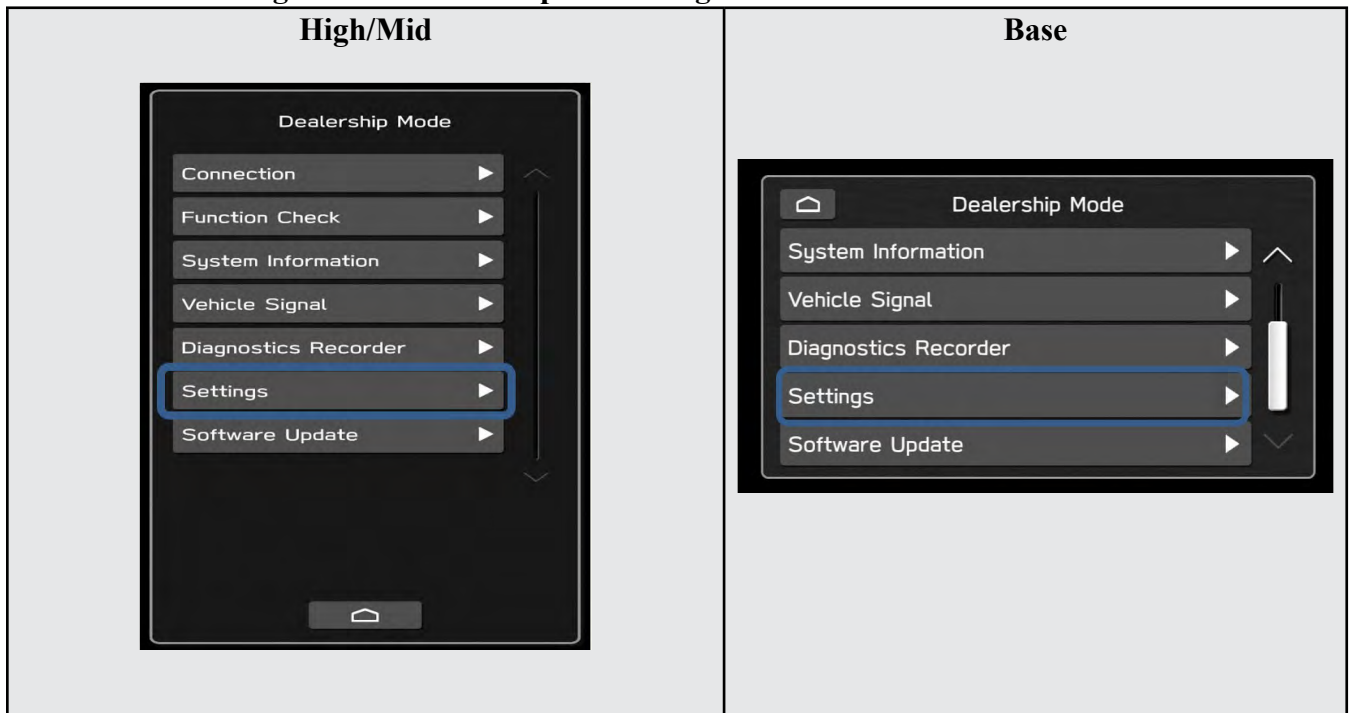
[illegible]

| High/Mid | Base |
|---|---|
| Dealership Mode<br>Connection<br>Function Check<br>System Information<br>Vehicle Signal<br>Diagnostics Recorder<br>Settings<br>Software Update | Dealership Mode<br>System Information<br>Vehicle Signal<br>Diagnostics Recorder<br>Settings<br>Software Update |